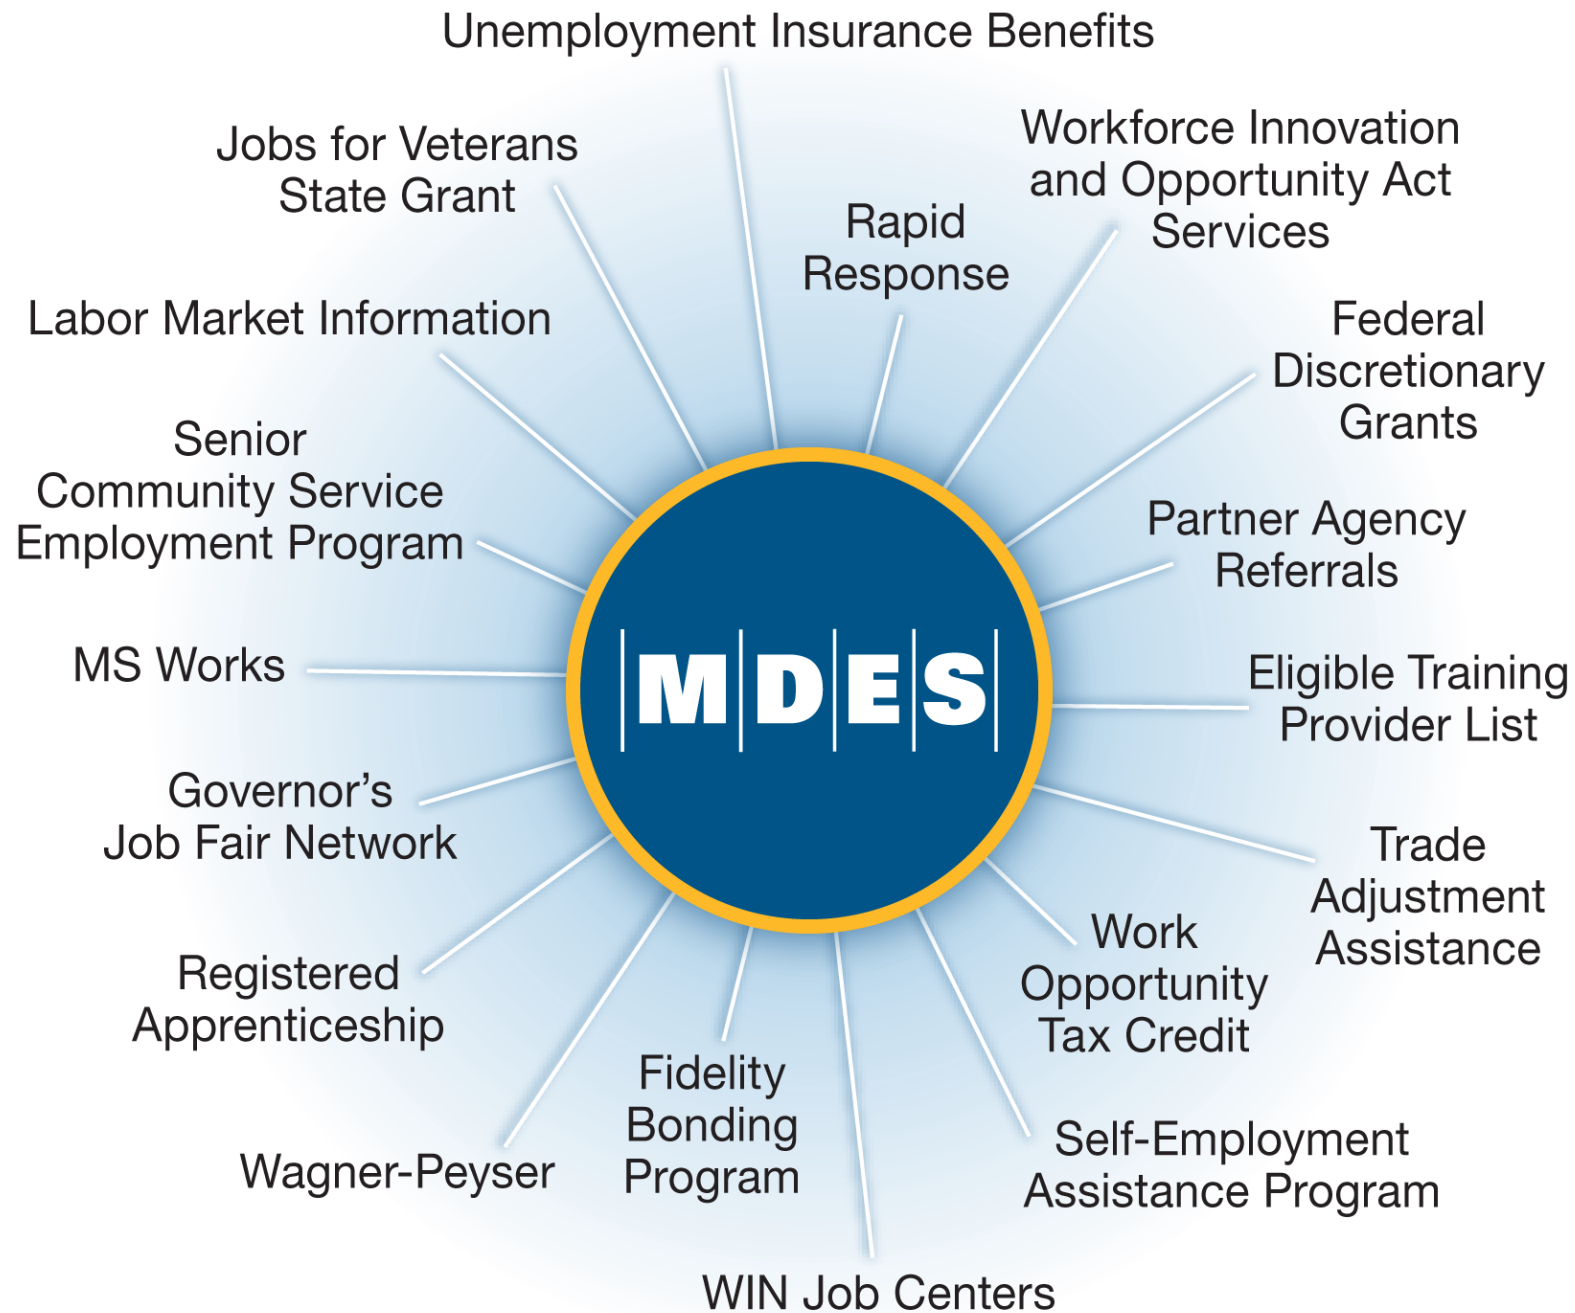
Unemployment Insurance Benefits

Jobs for Veterans State Grant

Rapid Response

Workforce Innovation and Opportunity Act Services

Labor Market Information

Federal Discretionary Grants

Senior Community Service Employment Program

Partner Agency Referrals

MDES

MS Works

Eligible Training Provider List

Governor's Job Fair Network

Trade Adjustment Assistance

Work Opportunity Tax Credit

Registered Apprenticeship

Fidelity Bonding Program

Wagner-Peyser

Self-Employment Assistance Program

WIN Job Centers